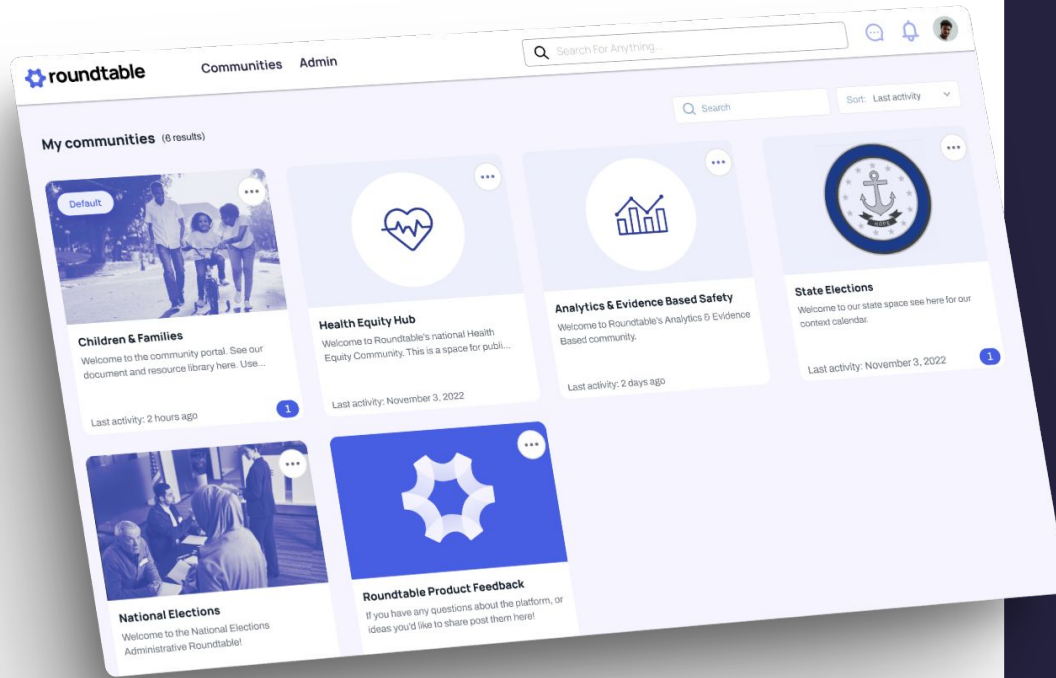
roundtable

Communities Admin

Search For Anything...

Search

Sort: Last activity

My communities (6 results)

Default

Children & Families

Welcome to the community portal. See our document and resource library here. Use...

Last activity: 2 hours ago

1

Health Equity Hub

Welcome to Roundtable's national Health Equity Community. This is a space for publi...

Last activity: November 3, 2022

Analytics & Evidence Based Safety

Welcome to Roundtable's Analytics & Evidence Based community.

Last activity: 2 days ago

State Elections

Welcome to our state space see here for our context calendar.

Last activity: November 3, 2022

1

National Elections

Welcome to the National Elections Administrative Roundtable!

Roundtable Product Feedback

If you have any questions about the platform, or ideas you'd like to share post them here!